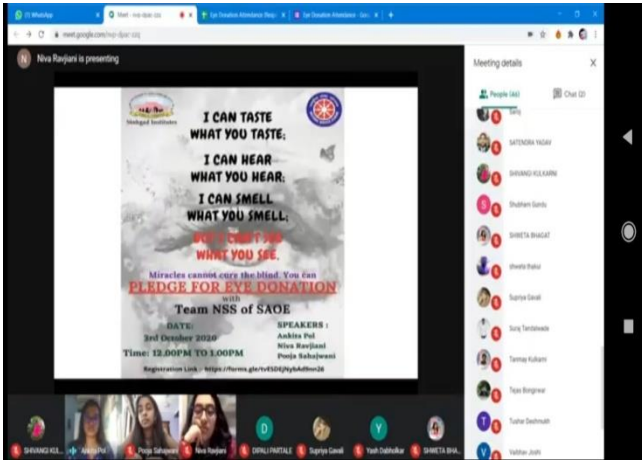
(1) WhatsApp
Meet - nvp-dpar-zzq
Eye Donation Attendance Sheet
Eye Donation Attendance Sheet - Goo
meet.google.com/nvp-dpar-zzq

N Niva Ravjiani is presenting

Sinhgad Institutes

I CAN TASTE WHAT YOU TASTE;

I CAN HEAR WHAT YOU HEAR;

I CAN SMELL WHAT YOU SMELL;

BUT I CAN'T SEE WHAT YOU SEE.

Miracles cannot cure the blind. You can

PLEDGE FOR EYE DONATION

with

Team NSS of SAOE

DATE:
3rd October 2020
Time: 12.00PM TO 1.00PM

SPEAKERS :
Ankita Pol
Niva Ravjiani
Pooja Sahajwani

Registration Link - https://forms.gle/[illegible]

SHIVANGI KUL...
Ankita Pol
Pooja Sahajwani
Niva Ravjiani
DIPALI PARTALE
Supriya Gavali
Yash Dabholkar
SHWETA BHA...

Meeting details
People (44)
Chat (2)
Saroj
SATENDRA YADAV
SHIVANGI KULKARNI
Shubham Gondu
SHWETA BHAGAT
shweta thakur
Supriya Gavali
Suraj Tandalwade
Tanmay Kulkarni
Tejas Bongirwar
Tushar Deshmukh
Vaibhav Joshi